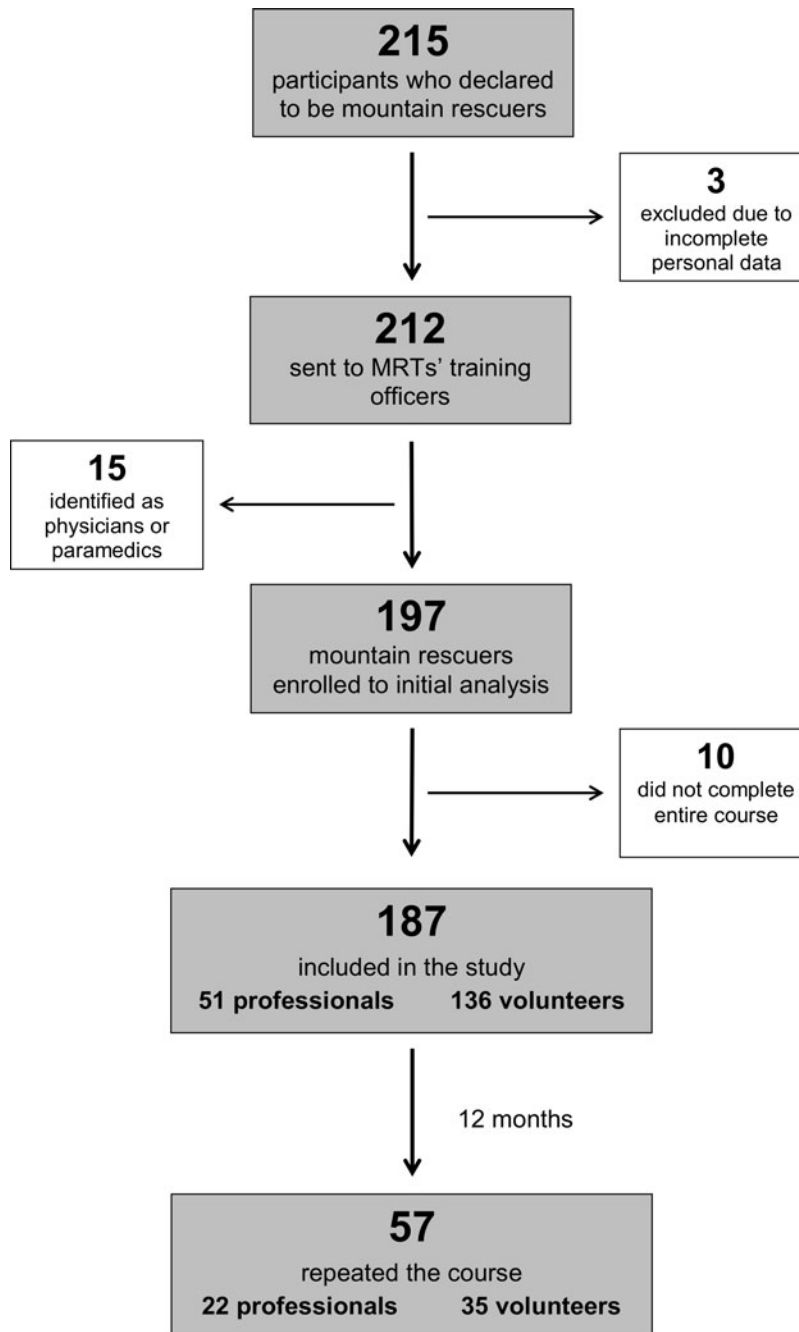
215
participants who declared to be mountain rescuers

3
excluded due to incomplete personal data

212
sent to MRTs' training officers

15
identified as physicians or paramedics

197
mountain rescuers enrolled to initial analysis

10
did not complete entire course

187
included in the study
51 professionals 136 volunteers

12 months

57
repeated the course
22 professionals 35 volunteers